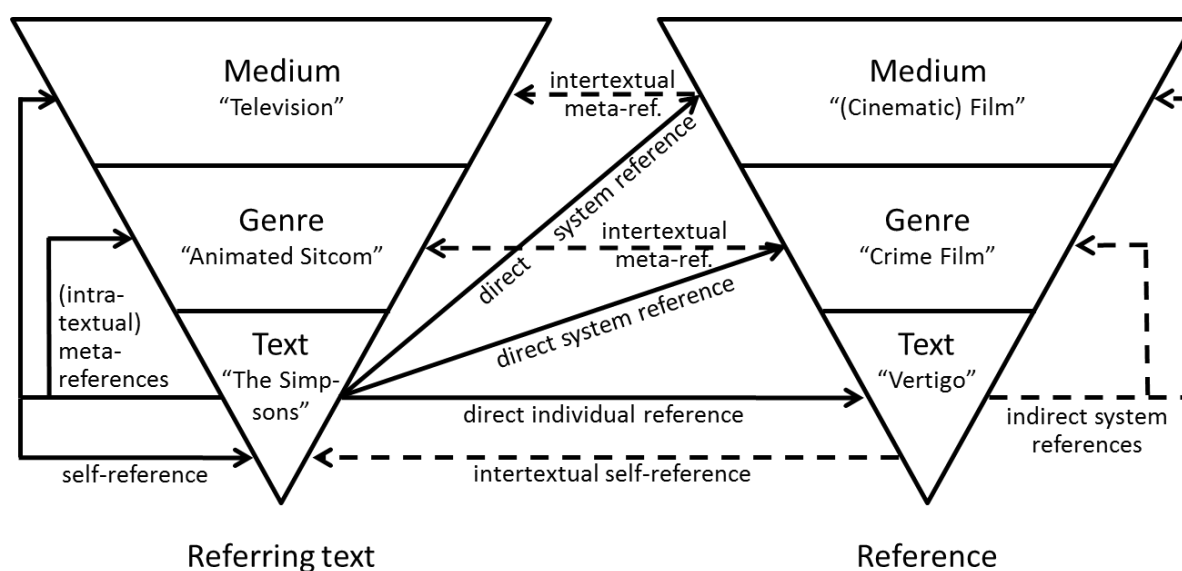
Medium
"Television"

Genre
"Animated Sitcom"

Text
"The Simpsons"

(intratextual) meta-references

self-reference

intertextual meta-ref.

direct system reference

intertextual meta-ref.

direct system reference

direct individual reference

intertextual self-reference

Medium
"(Cinematic) Film"

Genre
"Crime Film"

Text
"Vertigo"

indirect system references

Referring text

Reference